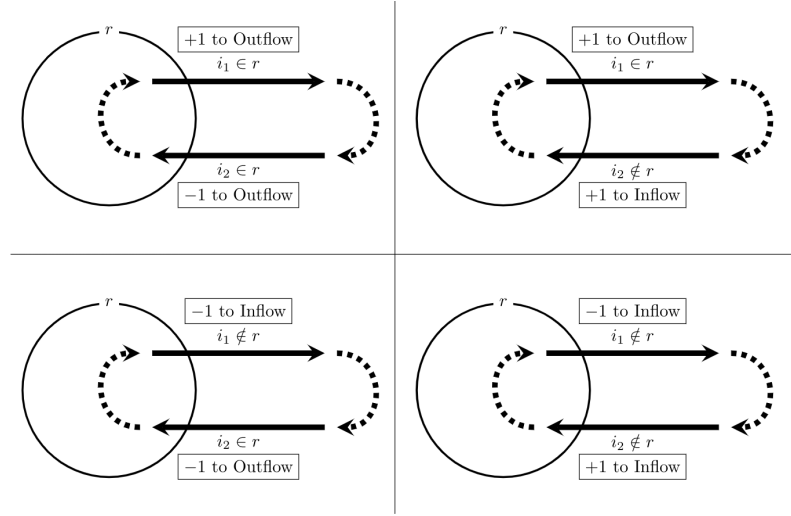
$r$

+1 to Outflow

$i_1 \in r$

$i_2 \in r$

−1 to Outflow

$r$

+1 to Outflow

$i_1 \in r$

$i_2 \notin r$

+1 to Inflow

$r$

−1 to Inflow

$i_1 \notin r$

$i_2 \in r$

−1 to Outflow

$r$

−1 to Inflow

$i_1 \notin r$

$i_2 \notin r$

+1 to Inflow